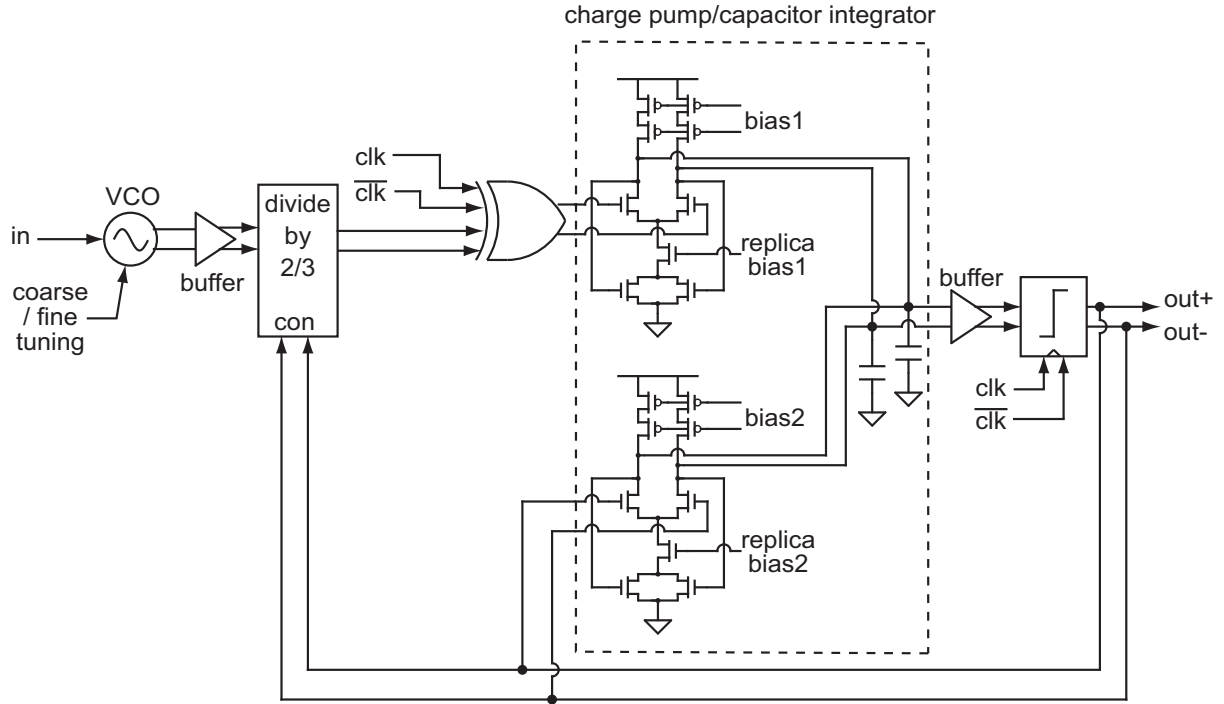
charge pump/capacitor integrator

VCO

in

coarse / fine tuning

buffer

divide by 2/3

con

clk

$\overline{\text{clk}}$

bias1

replica bias1

bias2

replica bias2

buffer

out+

out-

clk

$\overline{\text{clk}}$